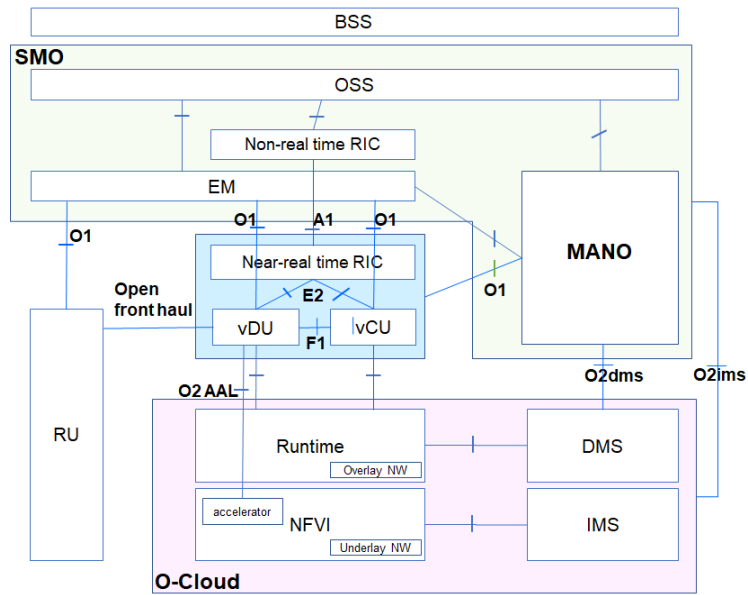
BSS

SMO

OSS

Non-real time RIC

EM

MANO

O1

O1

A1

O1

Near-real time RIC

E2

O1

Open front haul

vDU

vCU

F1

O2 AAL

O2dms

O2ims

RU

Runtime

Overlay NW

DMS

accelerator

NFVI

Underlay NW

IMS

O-Cloud